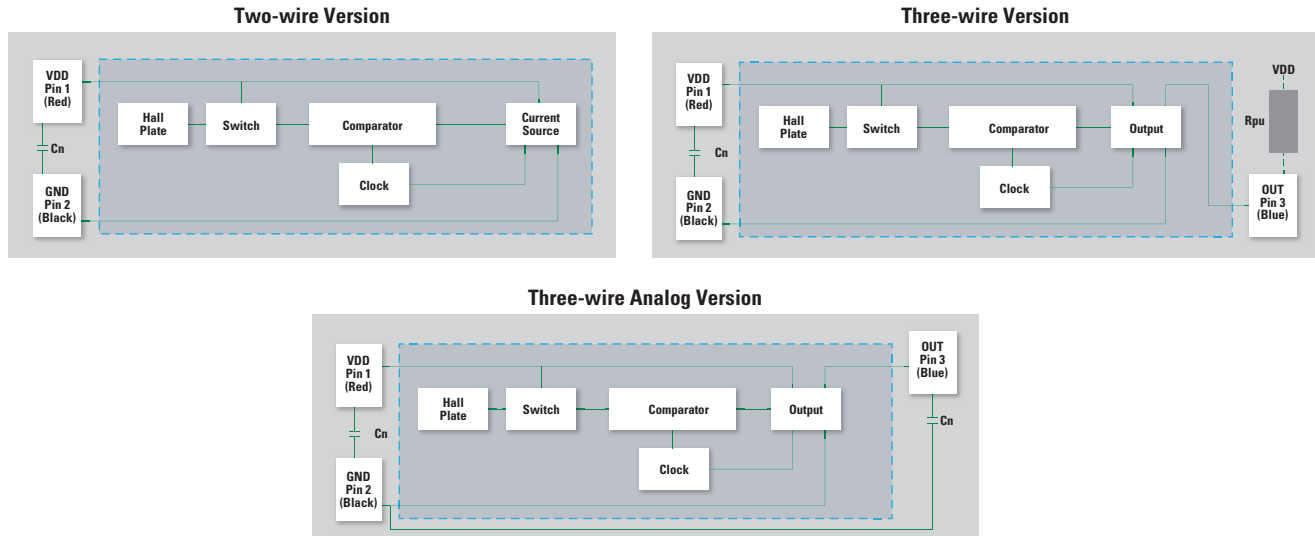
Two-wire Version

VDD
Pin 1
(Red)

Cn

GND
Pin 2
(Black)

Hall Plate

Switch

Comparator

Current Source

Clock

Three-wire Version

VDD
Pin 1
(Red)

Cn

GND
Pin 2
(Black)

Hall Plate

Switch

Comparator

Output

Clock

VDD

Rpu

OUT
Pin 3
(Blue)

Three-wire Analog Version

VDD
Pin 1
(Red)

Cn

GND
Pin 2
(Black)

Hall Plate

Switch

Comparator

Output

Clock

OUT
Pin 3
(Blue)

Cn